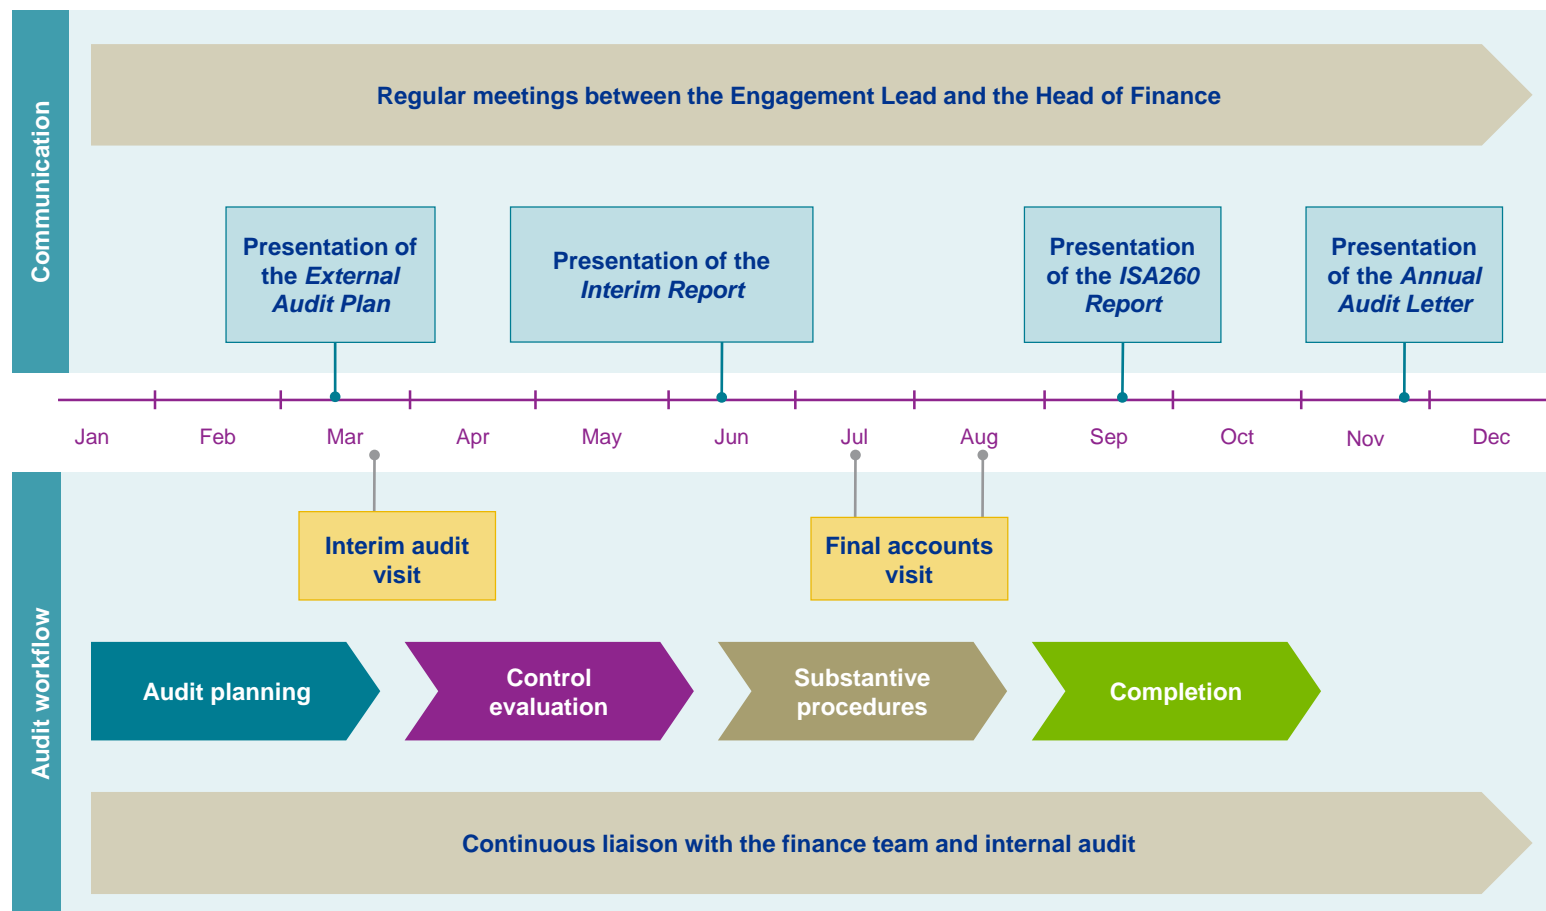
Communication

Regular meetings between the Engagement Lead and the Head of Finance

Presentation of the *External Audit Plan*

Presentation of the *Interim Report*

Presentation of the *ISA260 Report*

Presentation of the *Annual Audit Letter*

Jan Feb Mar Apr May Jun Jul Aug Sep Oct Nov Dec

Audit workflow

Interim audit visit

Final accounts visit

Audit planning

Control evaluation

Substantive procedures

Completion

Continuous liaison with the finance team and internal audit